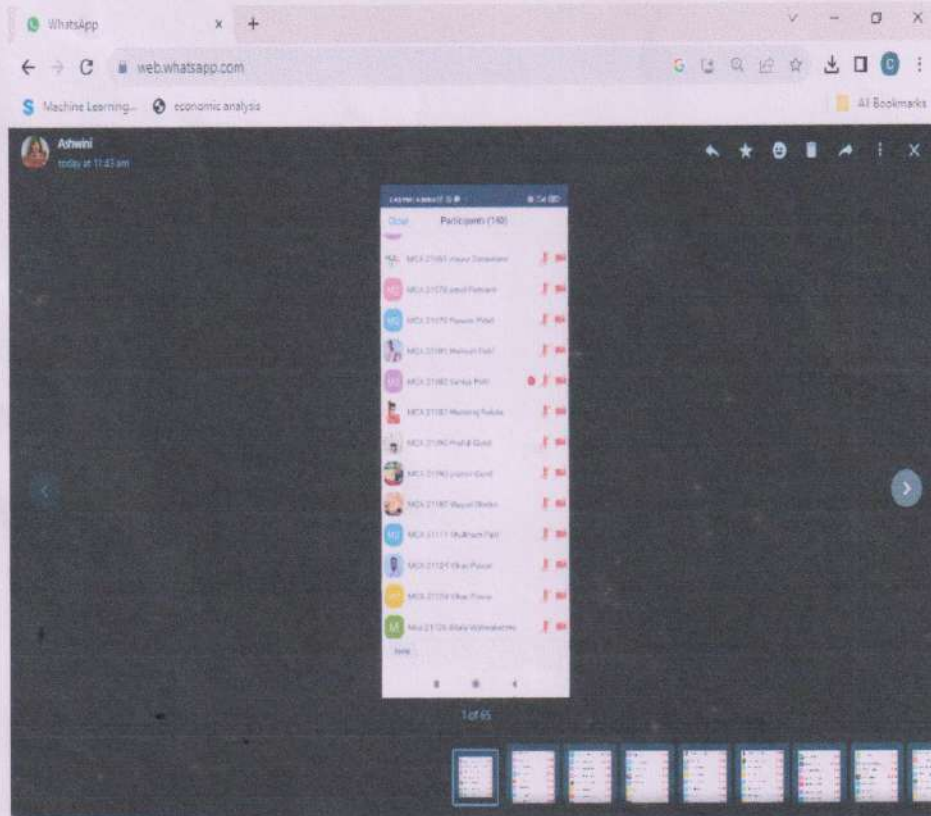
WhatsApp
web.whatsapp.com
Machine Learning... economic analysis
All Bookmarks
Ashwini
today at 11:23 am
Close Participants (150)
MCA 21061 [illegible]
MCA 21070 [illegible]
MCA 21075 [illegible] Patil
MCA 21081 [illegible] Patil
MCA 21082 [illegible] Patil
MCA 21087 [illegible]
MCA 21090 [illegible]
MCA 21093 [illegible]
MCA 21107 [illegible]
MCA 21111 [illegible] Patil
MCA 21124 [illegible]
MCA 21124 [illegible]
MCA 21126 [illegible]
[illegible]
1 of 65